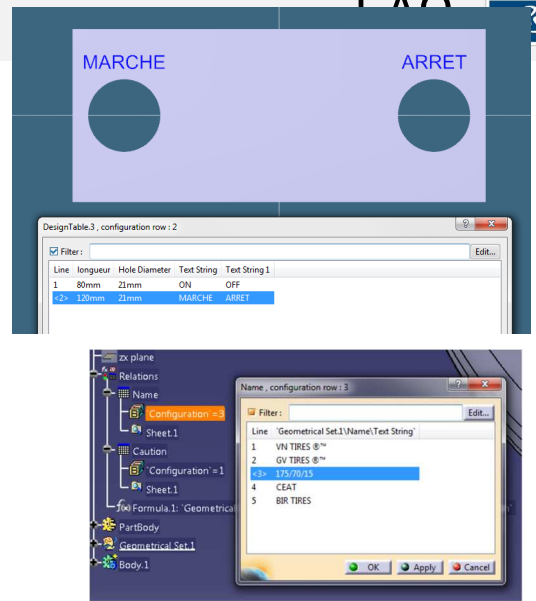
MARCHE

ARRET

DesignTable.3 , configuration row : 2

Filter:

Edit...

| Line | longueur | Hole Diameter | Text String | Text String 1 |
|---|---|---|---|---|
| 1 | 80mm | 21mm | ON | OFF |
| <2> | 120mm | 21mm | MARCHE | ARRET |

zx plane

Relations

Name

Configuration =3

Sheet.1

Caution

`Configuration` =1

Sheet.1

Formula.1: `Geometrical

PartBody

Geometrical Set.1

Body.1

Name , configuration row : 3

Filter :

Edit...

| Line | `Geometrical Set.1\Name\Text String` |
|---|---|
| 1 | VN TIRES ®™ |
| 2 | GV TIRES ®™ |
| <3> | 175/70/15 |
| 4 | CEAT |
| 5 | BIR TIRES |

OK

Apply

Cancel